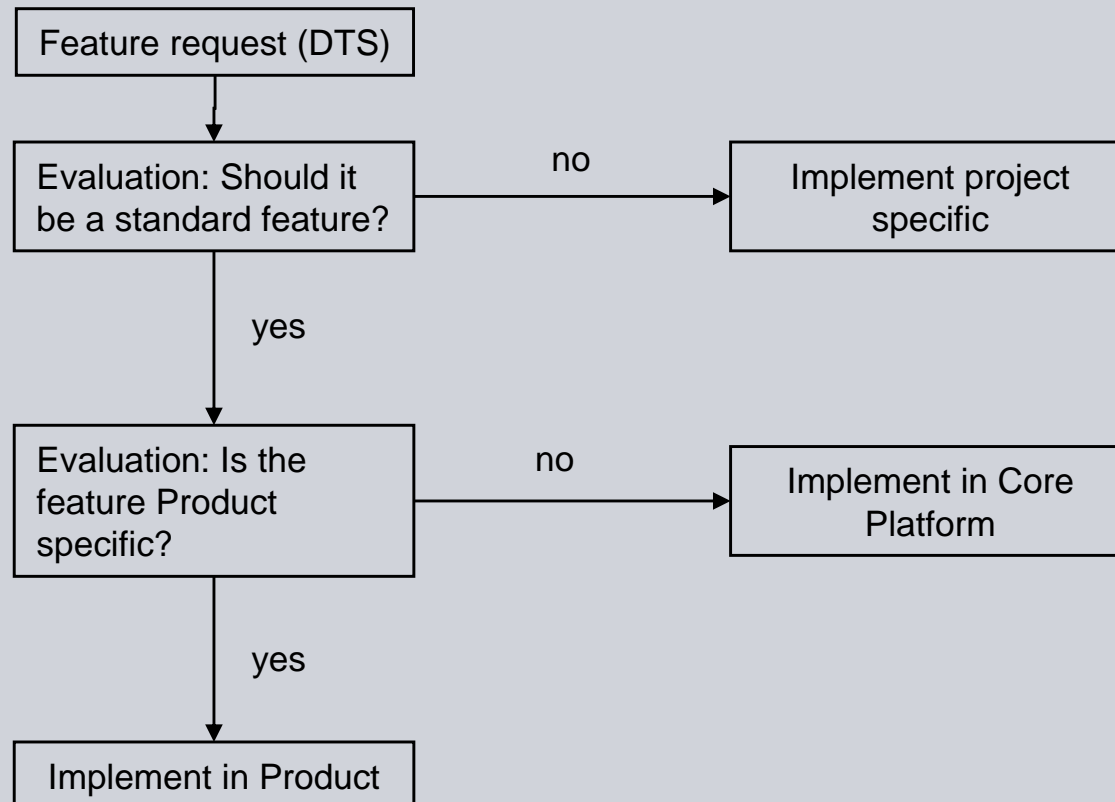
Feature request (DTS)

Evaluation: Should it be a standard feature?

no

Implement project specific

yes

Evaluation: Is the feature Product specific?

no

Implement in Core Platform

yes

Implement in Product